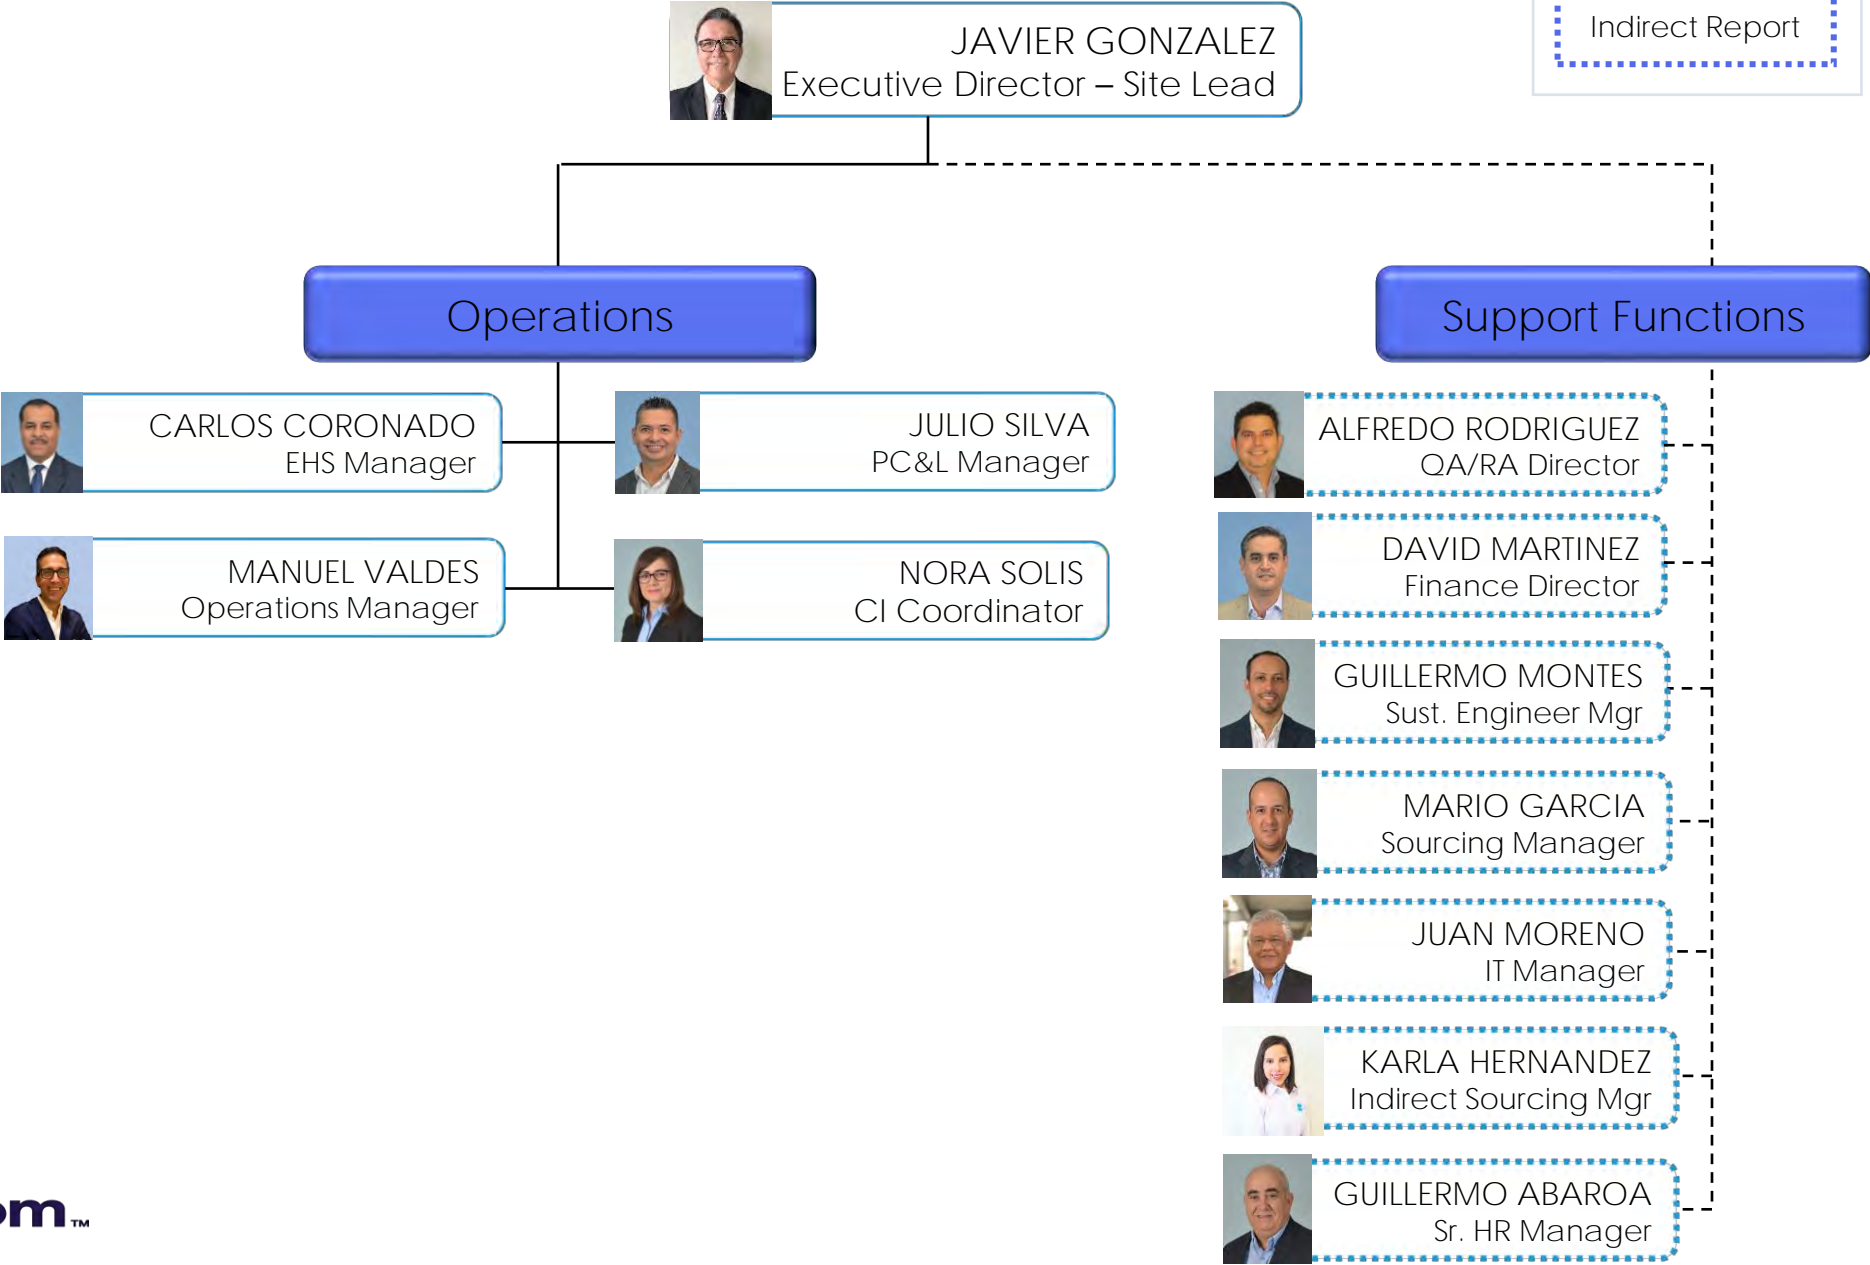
JAVIER GONZALEZ
Executive Director – Site Lead

Indirect Report

Operations

Support Functions

CARLOS CORONADO
EHS Manager

JULIO SILVA
PC&L Manager

MANUEL VALDES
Operations Manager

NORA SOLIS
CI Coordinator

ALFREDO RODRIGUEZ
QA/RA Director

DAVID MARTINEZ
Finance Director

GUILLERMO MONTES
Sust. Engineer Mgr

MARIO GARCIA
Sourcing Manager

JUAN MORENO
IT Manager

KARLA HERNANDEZ
Indirect Sourcing Mgr

GUILLERMO ABAROA
Sr. HR Manager

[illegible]m™